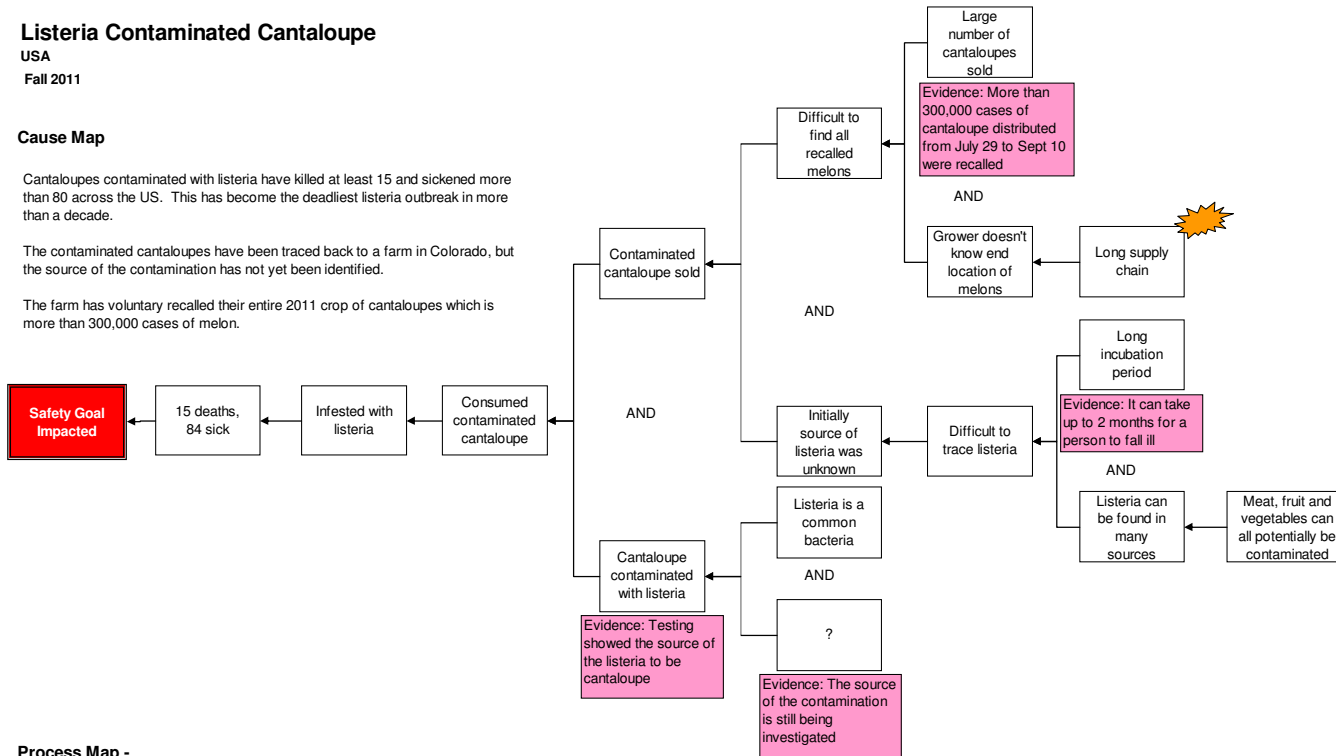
Listeria Contaminated Cantaloupe
USA
Fall 2011

Cause Map

Cantaloupes contaminated with listeria have killed at least 15 and sickened more than 80 across the US. This has become the deadliest listeria outbreak in more than a decade.

The contaminated canteloupes have been traced back to a farm in Colorado, but the source of the contamination has not yet been identified.

The farm has voluntary recalled their entire 2011 crop of cantaloupes which is more than 300,000 cases of melon.

Safety Goal Impacted

15 deaths, 84 sick

Infested with listeria

Consumed contaminated cantaloupe

AND

Contaminated cantaloupe sold

AND

Difficult to find all recalled melons

Large number of cantaloupes sold

Evidence: More than 300,000 cases of cantaloupe distributed from July 29 to Sept 10 were recalled

AND

Grower doesn't know end location of melons

Long supply chain

Initially source of listeria was unknown

Difficult to trace listeria

Long incubation period

Evidence: It can take up to 2 months for a person to fall ill

AND

Listeria can be found in many sources

Meat, fruit and vegetables can all potentially be contaminated

Cantaloupe contaminated with listeria

Evidence: Testing showed the source of the listeria to be cantaloupe

Listeria is a common bacteria

AND

?

Evidence: The source of the contamination is still being investigated

Process Map -